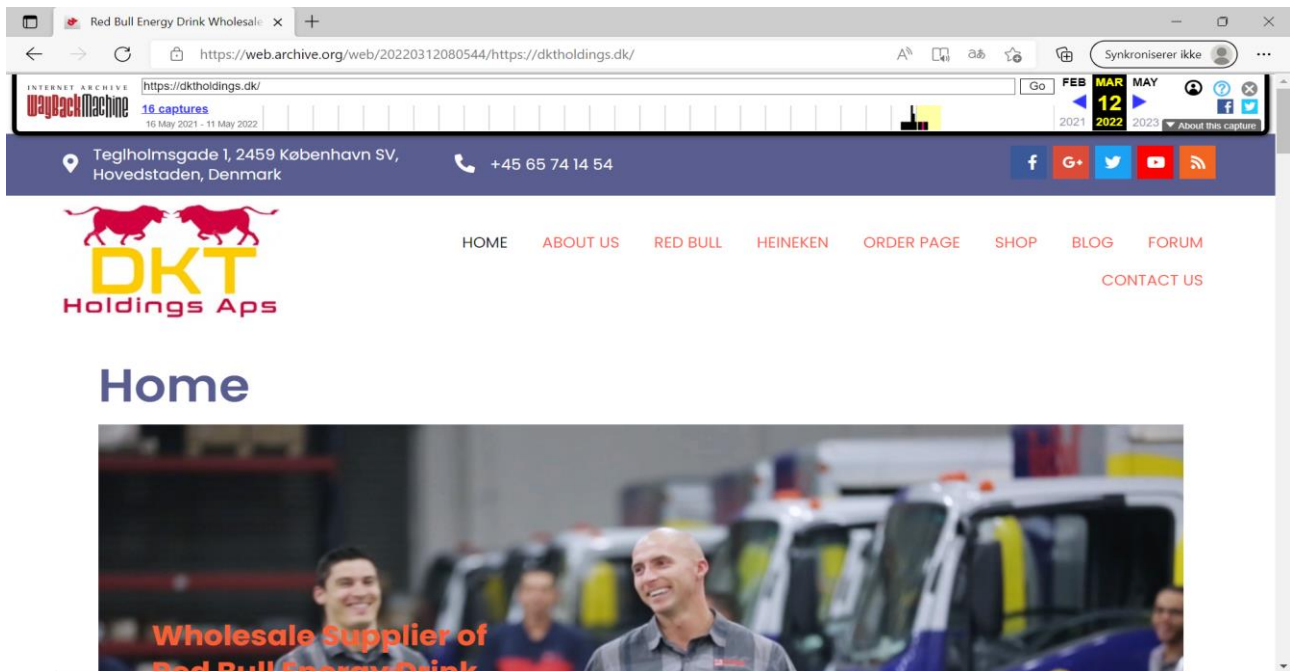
Red Bull Energy Drink Wholesale ×

https://web.archive.org/web/20220312080544/https://dktholdings.dk/

Synkroniserer ikke

INTERNET ARCHIVE
WayBackMachine
https://dktholdings.dk/
Go
16 captures
16 May 2021 - 11 May 2022
FEB MAR MAY
12
2021 2022 2023
About this capture

Teglholmsgade 1, 2459 København SV, Hovedstaden, Denmark

+45 65 74 14 54

DKT
Holdings Aps

HOME ABOUT US RED BULL HEINEKEN ORDER PAGE SHOP BLOG FORUM CONTACT US

Home

Wholesale Supplier of
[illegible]